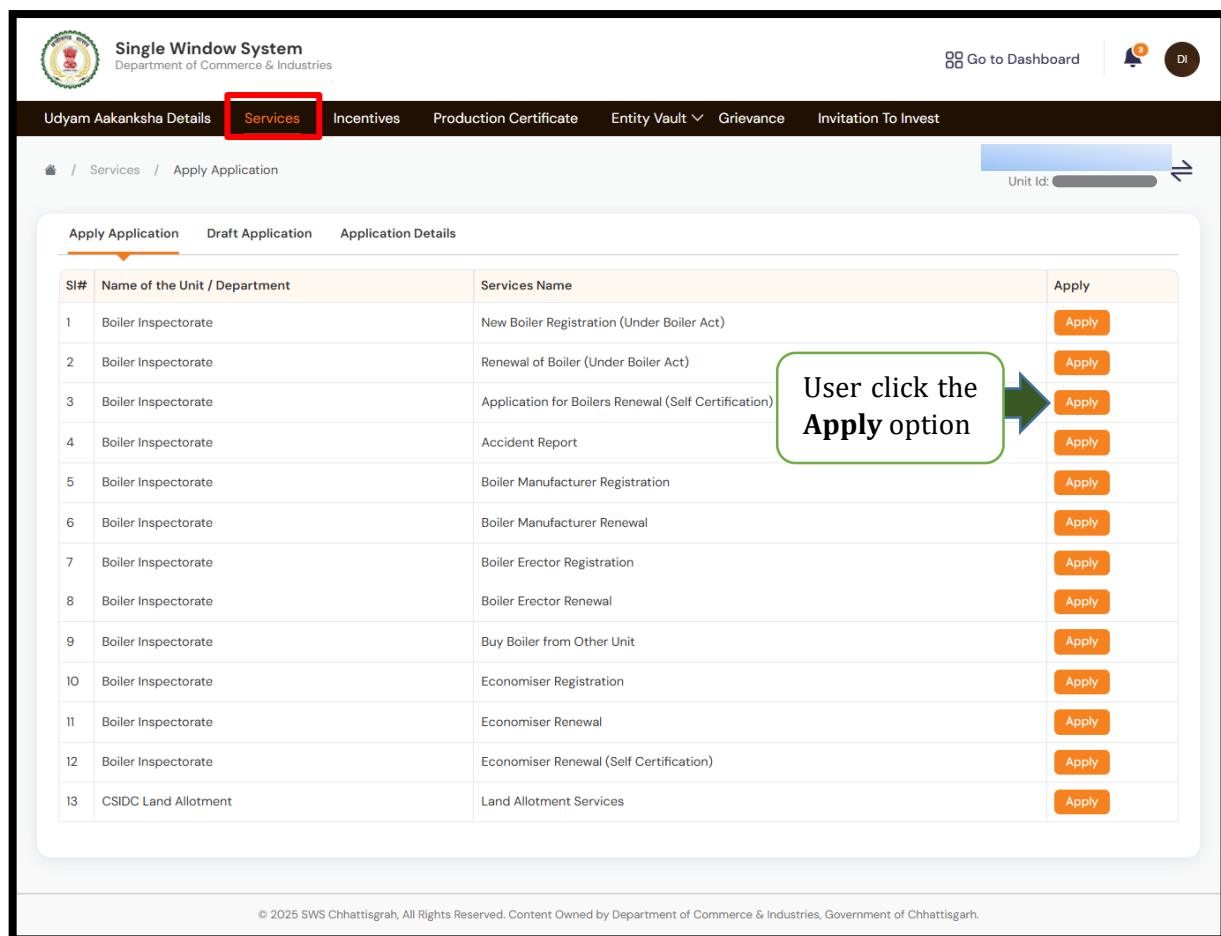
Single Window System
Department of Commerce & Industries

Go to Dashboard 3 DI

Udyam Aakanksha Details Services Incentives Production Certificate Entity Vault Grievance Invitation To Invest

/ Services / Apply Application

Unit Id: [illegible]

Apply Application Draft Application Application Details

| Sl# | Name of the Unit / Department | Services Name | Apply |
|---|---|---|---|
| 1 | Boiler Inspectorate | New Boiler Registration (Under Boiler Act) | Apply |
| 2 | Boiler Inspectorate | Renewal of Boiler (Under Boiler Act) | Apply |
| 3 | Boiler Inspectorate | Application for Boilers Renewal (Self Certification) | Apply |
| 4 | Boiler Inspectorate | Accident Report | Apply |
| 5 | Boiler Inspectorate | Boiler Manufacturer Registration | Apply |
| 6 | Boiler Inspectorate | Boiler Manufacturer Renewal | Apply |
| 7 | Boiler Inspectorate | Boiler Erector Registration | Apply |
| 8 | Boiler Inspectorate | Boiler Erector Renewal | Apply |
| 9 | Boiler Inspectorate | Buy Boiler from Other Unit | Apply |
| 10 | Boiler Inspectorate | Economiser Registration | Apply |
| 11 | Boiler Inspectorate | Economiser Renewal | Apply |
| 12 | Boiler Inspectorate | Economiser Renewal (Self Certification) | Apply |
| 13 | CSIDC Land Allotment | Land Allotment Services | Apply |

User click the **Apply** option

© 2025 SWS Chhattisgrah, All Rights Reserved. Content Owned by Department of Commerce & Industries, Government of Chhattisgarh.